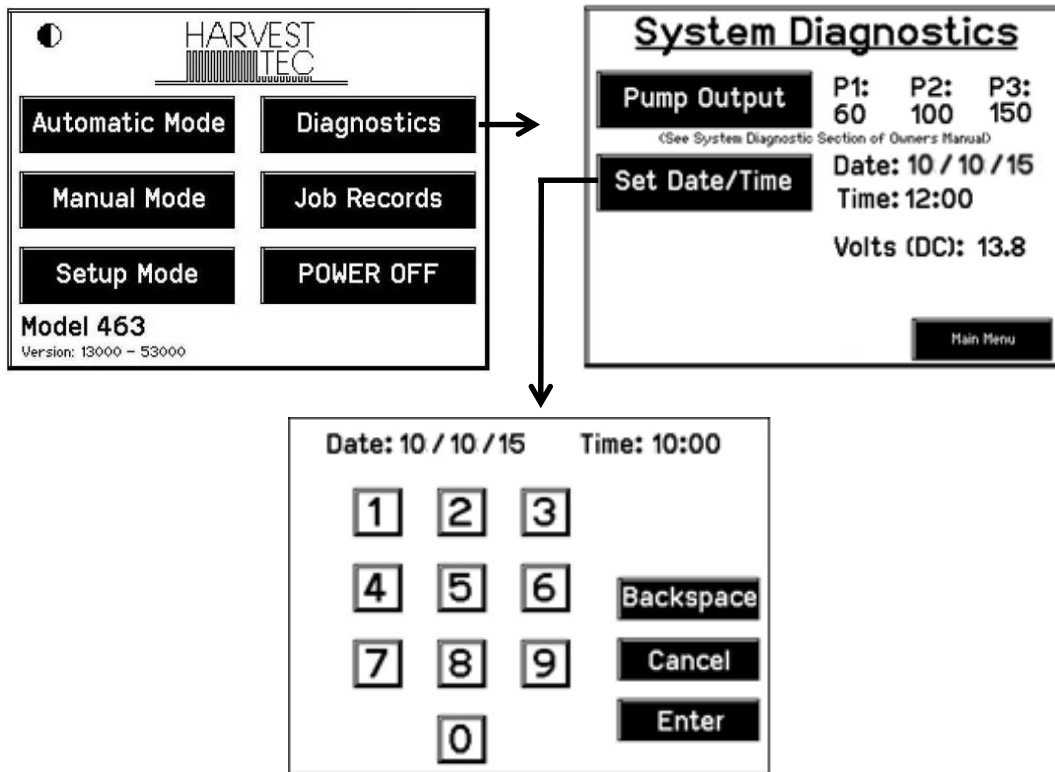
HARVEST TEC

Automatic Mode

Diagnostics

Manual Mode

Job Records

Setup Mode

POWER OFF

Model 463
Version: 13000 – 53000

System Diagnostics

Pump Output

P1: 60

P2: 100

P3: 150

(See System Diagnostic Section of Owners Manual)

Set Date/Time

Date: 10 / 10 / 15
Time: 12:00

Volts (DC): 13.8

Main Menu

Date: 10 / 10 / 15 Time: 10:00

1 2 3

4 5 6

7 8 9

0

Backspace

Cancel

Enter